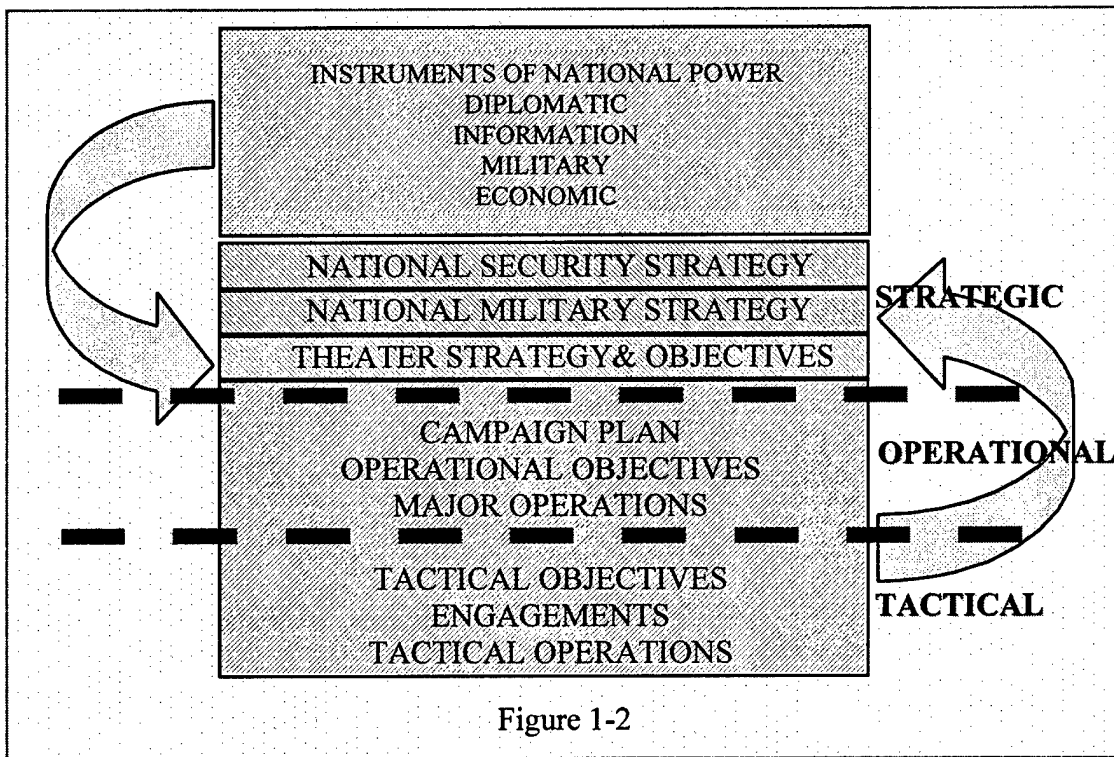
INSTRUMENTS OF NATIONAL POWER
DIPLOMATIC
INFORMATION
MILITARY
ECONOMIC

NATIONAL SECURITY STRATEGY
NATIONAL MILITARY STRATEGY
THEATER STRATEGY& OBJECTIVES

STRATEGIC

CAMPAIGN PLAN
OPERATIONAL OBJECTIVES
MAJOR OPERATIONS

OPERATIONAL

TACTICAL OBJECTIVES
ENGAGEMENTS
TACTICAL OPERATIONS

TACTICAL

Figure 1-2